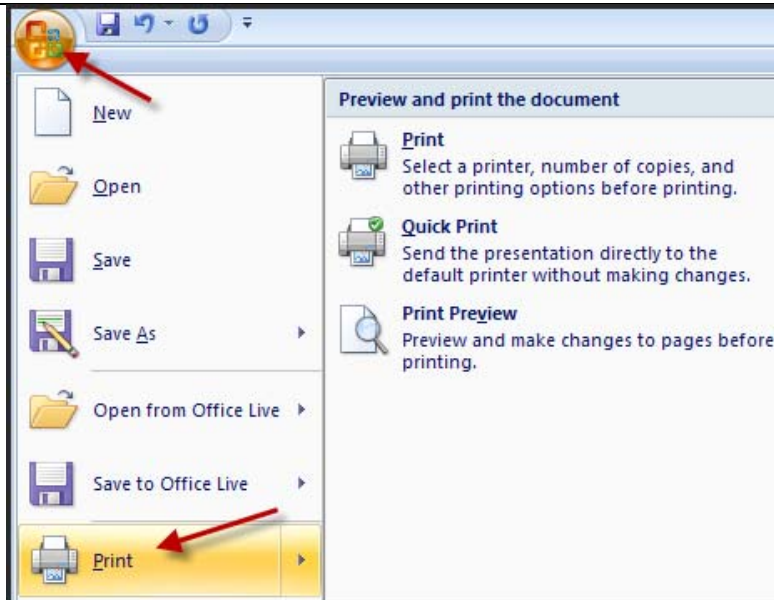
New

Open

Save

Save As

Open from Office Live

Save to Office Live

Print

Preview and print the document

Print
Select a printer, number of copies, and other printing options before printing.

Quick Print
Send the presentation directly to the default printer without making changes.

Print Preview
Preview and make changes to pages before printing.